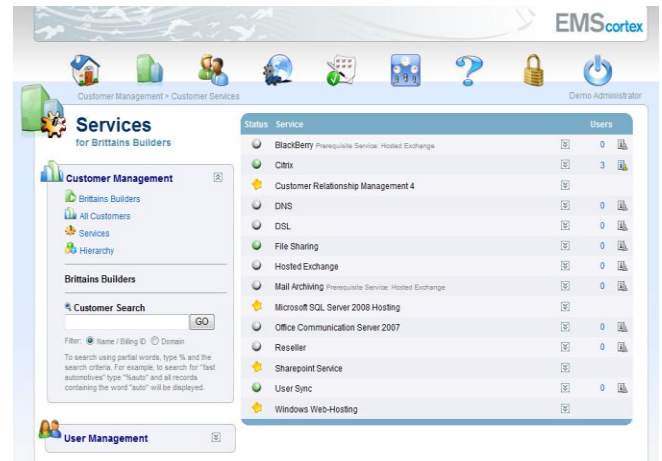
EMScortex

Customer Management > Customer Services

Demo Administrator

Services
for Brittains Builders

Customer Management

Brittains Builders
All Customers
Services
Hierarchy

Brittains Builders

Customer Search

GO

Filter: Name / Billing ID Domain

To search using partial words, type % and the search criteria. For example, to search for "fast automotives" type "%auto" and all records containing the word "auto" will be displayed.

User Management

| Status | Service | | Users | |
|---|---|---|---|---|
| | BlackBerry Prerequisite Service: Hosted Exchange | | 0 | |
| | Citrix | | 3 | |
| | Customer Relationship Management 4 | | | |
| | DNS | | 0 | |
| | DSL | | 0 | |
| | File Sharing | | 0 | |
| | Hosted Exchange | | 0 | |
| | Mail Archiving Prerequisite Service: Hosted Exchange | | 0 | |
| | Microsoft SQL Server 2008 Hosting | | | |
| | Office Communication Server 2007 | | 0 | |
| | Reseller | | 0 | |
| | Sharepoint Service | | | |
| | User Sync | | 0 | |
| | Windows Web-Hosting | | | |